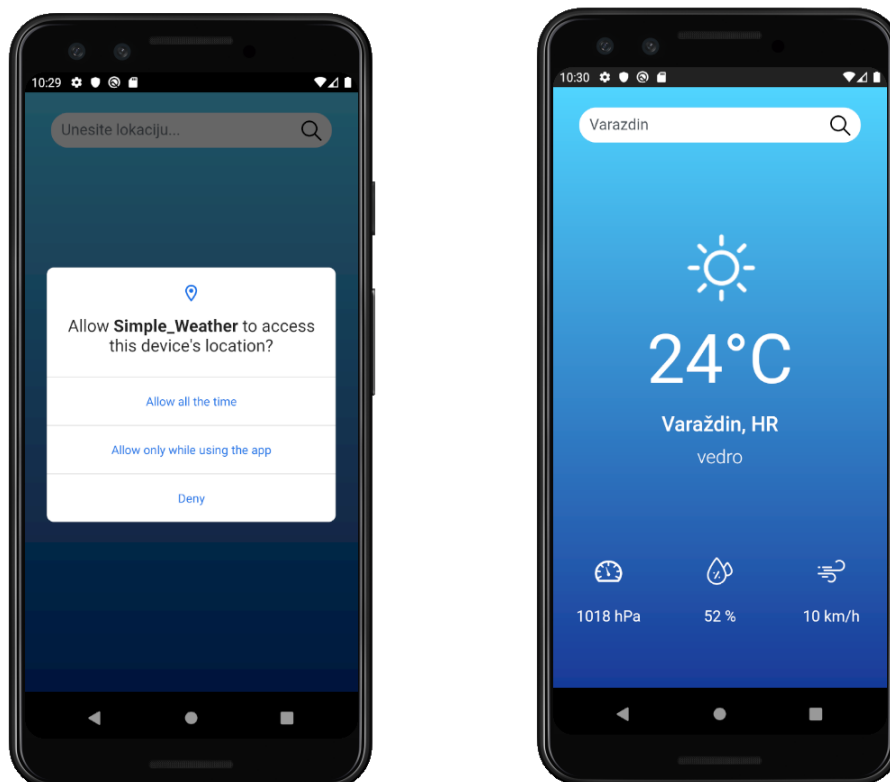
10:29

Unesite lokaciju...

Allow **Simple_Weather** to access this device's location?

Allow all the time

Allow only while using the app

Deny

10:30

Varazdin

24°C

Varaždin, HR

vedro

1018 hPa

52 %

10 km/h